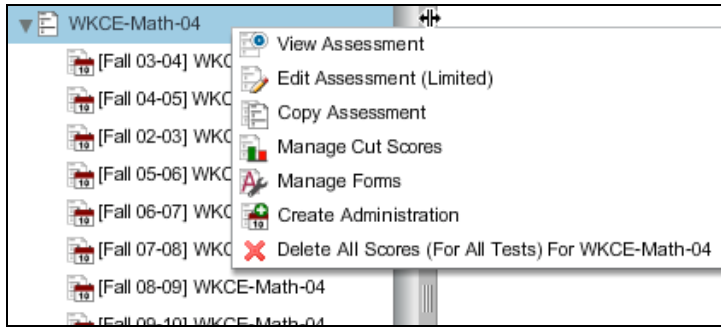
WKCE-Math-04

[Fall 03-04] WKC
[Fall 04-05] WKC
[Fall 02-03] WKC
[Fall 05-06] WKC
[Fall 06-07] WKC
[Fall 07-08] WKC
[Fall 08-09] WKCE-Math-04
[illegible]

View Assessment
Edit Assessment (Limited)
Copy Assessment
Manage Cut Scores
Manage Forms
Create Administration
Delete All Scores (For All Tests) For WKCE-Math-04